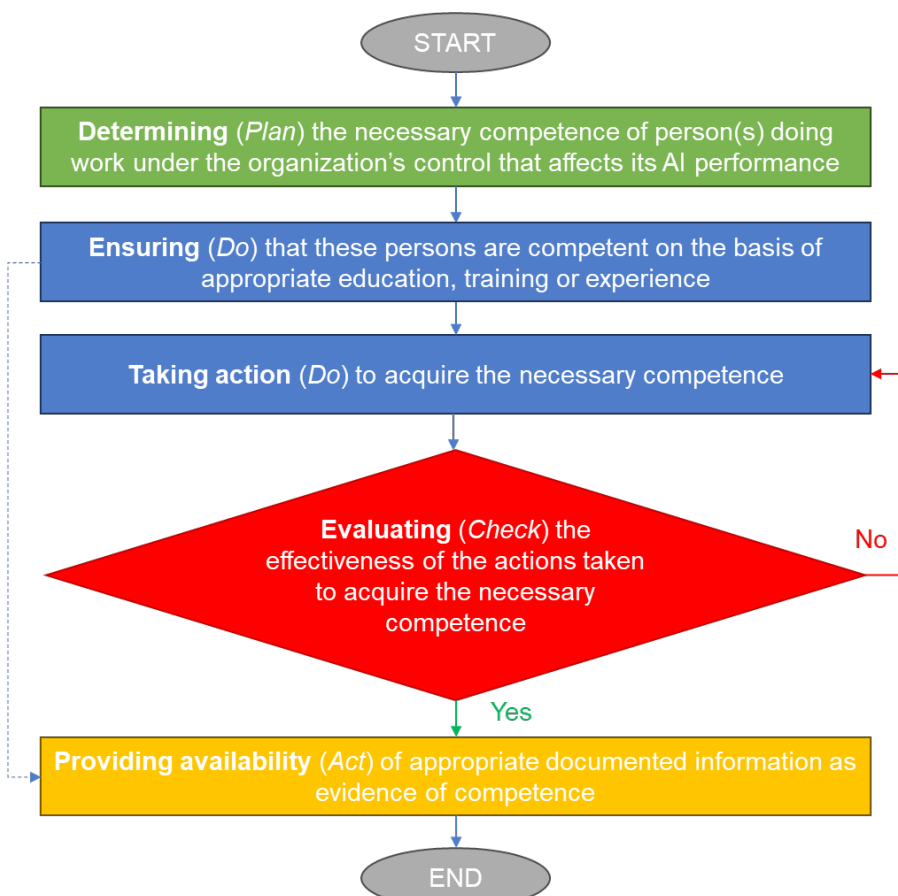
START

**Determining** (*Plan*) the necessary competence of person(s) doing work under the organization's control that affects its AI performance

**Ensuring** (*Do*) that these persons are competent on the basis of appropriate education, training or experience

**Taking action** (*Do*) to acquire the necessary competence

**Evaluating** (*Check*) the effectiveness of the actions taken to acquire the necessary competence

No

Yes

**Providing availability** (*Act*) of appropriate documented information as evidence of competence

END